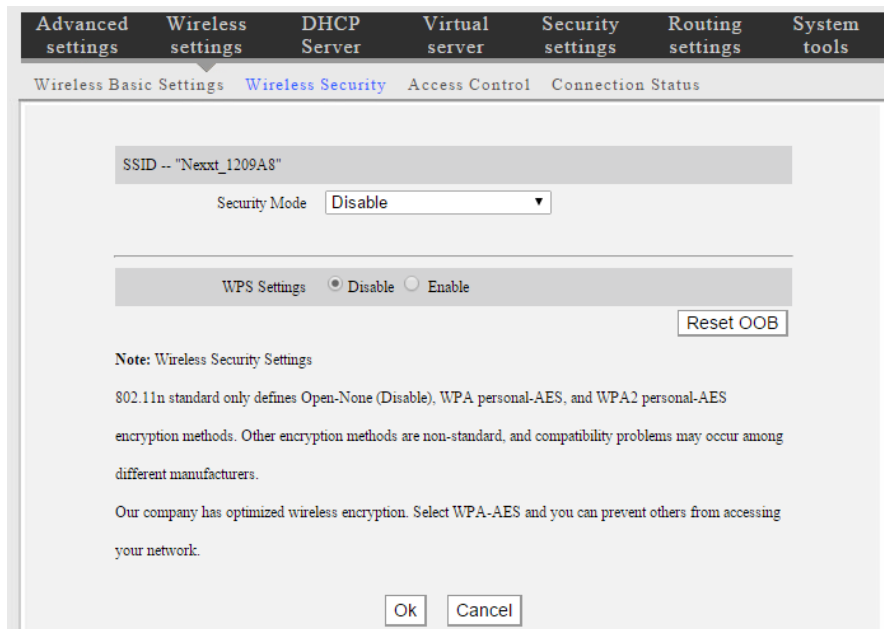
Advanced settings Wireless settings DHCP Server Virtual server Security settings Routing settings System tools

Wireless Basic Settings Wireless Security Access Control Connection Status

SSID -- "Nexxt_1209A8"

Security Mode Disable

WPS Settings Disable Enable

Reset OOB

Note: Wireless Security Settings

802.11n standard only defines Open-None (Disable), WPA personal-AES, and WPA2 personal-AES encryption methods. Other encryption methods are non-standard, and compatibility problems may occur among different manufacturers.

Our company has optimized wireless encryption. Select WPA-AES and you can prevent others from accessing your network.

Ok Cancel